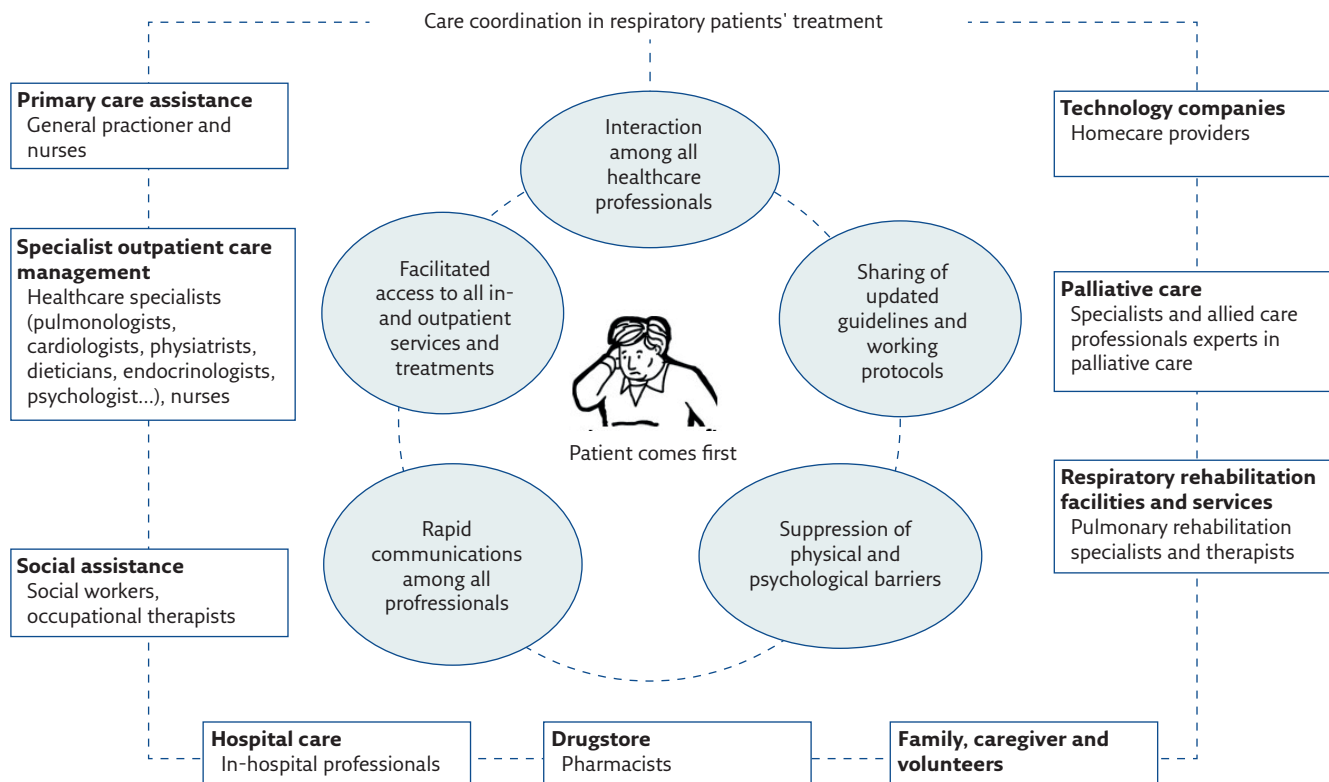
Care coordination in respiratory patients' treatment

**Primary care assistance**
General practioner and nurses

**Specialist outpatient care management**
Healthcare specialists (pulmonologists, cardiologists, physiatrists, dieticians, endocrinologists, psychologist...), nurses

**Social assistance**
Social workers, occupational therapists

Interaction among all healthcare professionals

Facilitated access to all in- and outpatient services and treatments

Sharing of updated guidelines and working protocols

Patient comes first

Rapid communications among all professionals

Suppression of physical and psychological barriers

**Technology companies**
Homecare providers

**Palliative care**
Specialists and allied care professionals experts in palliative care

**Respiratory rehabilitation facilities and services**
Pulmonary rehabilitation specialists and therapists

**Hospital care**
In-hospital professionals

**Drugstore**
Pharmacists

**Family, caregiver and volunteers**